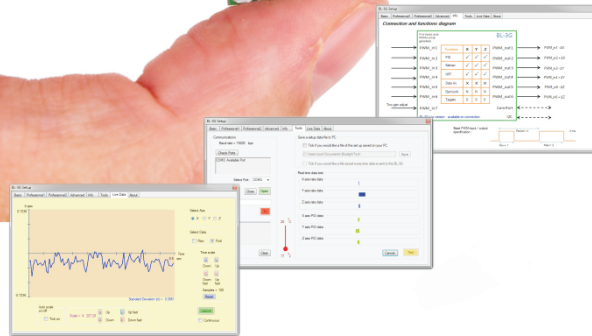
BL-3G Setup
Basic | Professional | Professional2 | Advanced | Info | Tools | Live Data | About
Connection and functions diagram
BL-3G
PWM_in1
PWM_in2
PWM_in3
PWM_in4
PWM_in5
PWM_in6
PWM_in7
PWM_out1
PWM_out2
PWM_out3
PWM_out4
PWM_out5
PWM_out6
PWM_out7
Function
PID
Heli
Governor
Data
Syncro
Throttle
Gyro/Port

BL-3G Setup
Basic | Professional | Professional2 | Advanced | Info | Tools | Live Data | About
Communications
Baud rate = 115200 bps
Check Ports
COM3 Available Port
Select Port
Close
Open
Save a setup data file to PC
Tick if you would like a file of the set up saved on your PC
Save
Real time data view
Save

BL-3G Setup
Basic | Professional | Professional2 | Advanced | Info | Tools | Live Data | About
Select Axis
Select Data
Time scale
Standard Deviation (σ) = 0.000
Reset
Up fast
Down fast
Up
Down
Continuous